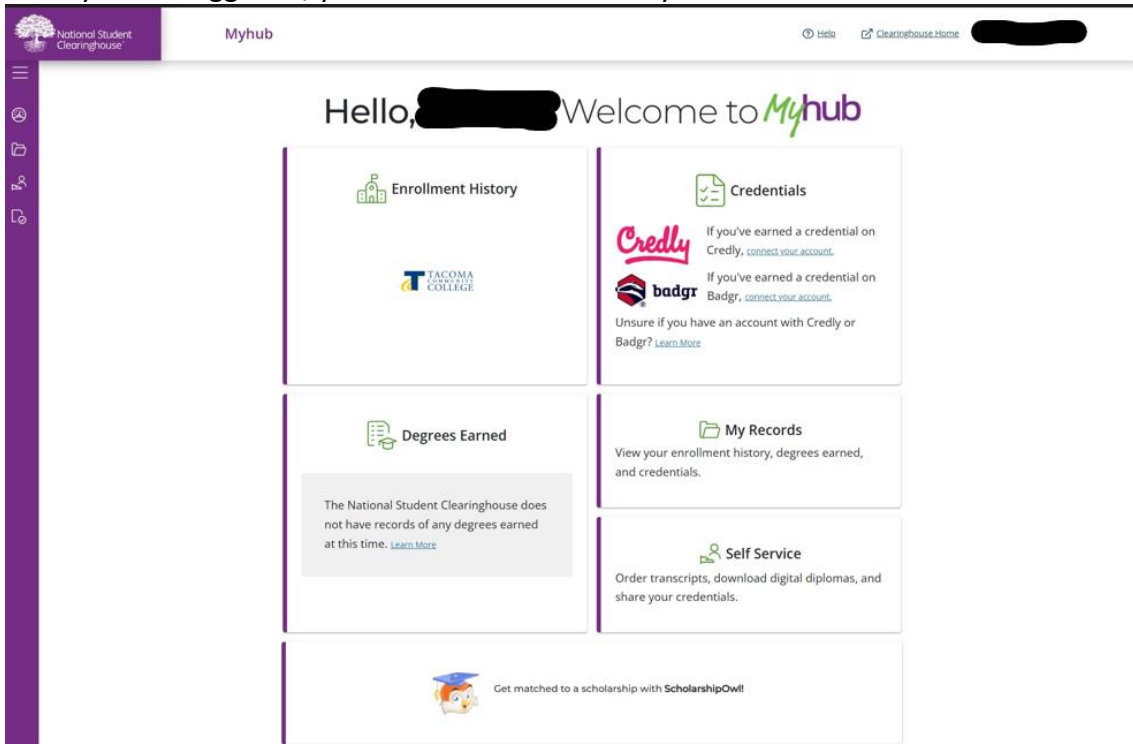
National Student Clearinghouse

Myhub

Help

Clearinghouse Home

Hello, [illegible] Welcome to Myhub

Enrollment History

TACOMA COMMUNITY COLLEGE

Credentials

Credly

If you've earned a credential on Credly, connect your account.

badgr

If you've earned a credential on Badgr, connect your account.

Unsure if you have an account with Credly or Badgr? Learn More

Degrees Earned

The National Student Clearinghouse does not have records of any degrees earned at this time. Learn More

My Records

View your enrollment history, degrees earned, and credentials.

Self Service

Order transcripts, download digital diplomas, and share your credentials.

Get matched to a scholarship with ScholarshipOwl!